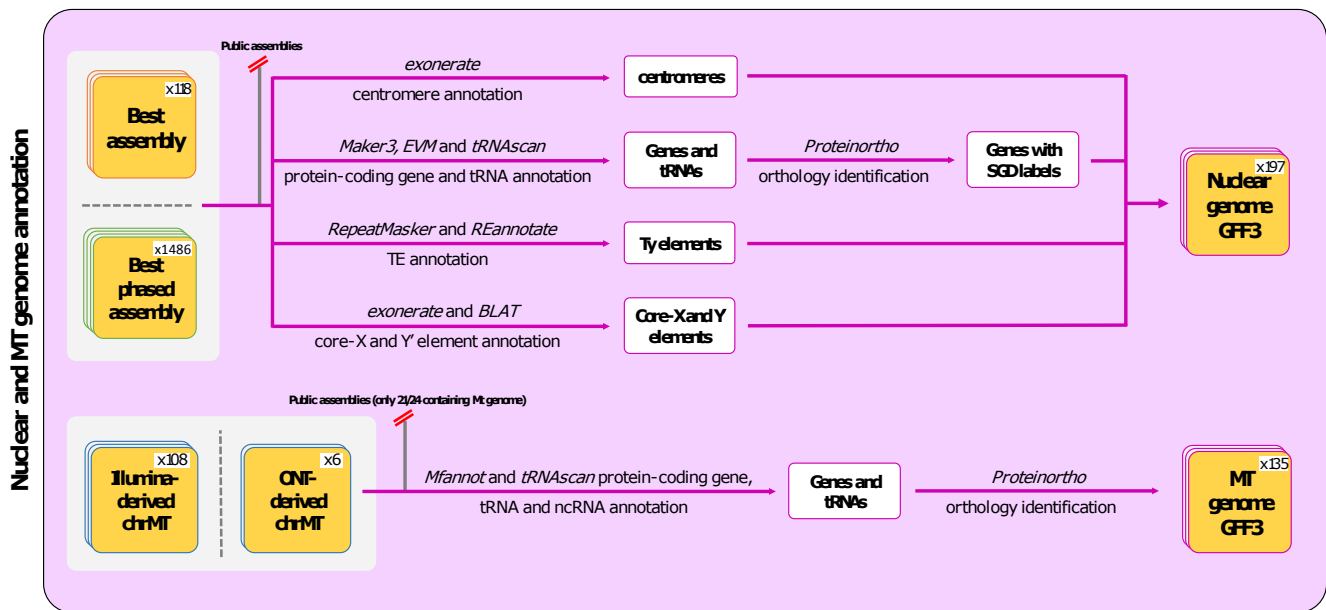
Nuclear and MT genome annotation

Public assemblies

x118
Best assembly

x1486
Best phased assembly

exonerate
centromere annotation

centromeres

Maker3, EVM and tRNAscan
protein-coding gene and tRNA annotation

Genes and tRNAs

Proteinortho
orthology identification

Genes with SGD labels

RepeatMasker and REannotate
TE annotation

Ty elements

exonerate and BLAT
core-X and Y' element annotation

Core-X and Y elements

x197
Nuclear genome GFF3

Public assemblies (only 21/24 containing Mt genome)

x108
Illumina-derived chrMT

x6
ONT-derived chrMT

Mfannot and tRNAscan protein-coding gene, tRNA and ncRNA annotation

Genes and tRNAs

Proteinortho
orthology identification

x135
MT genome GFF3